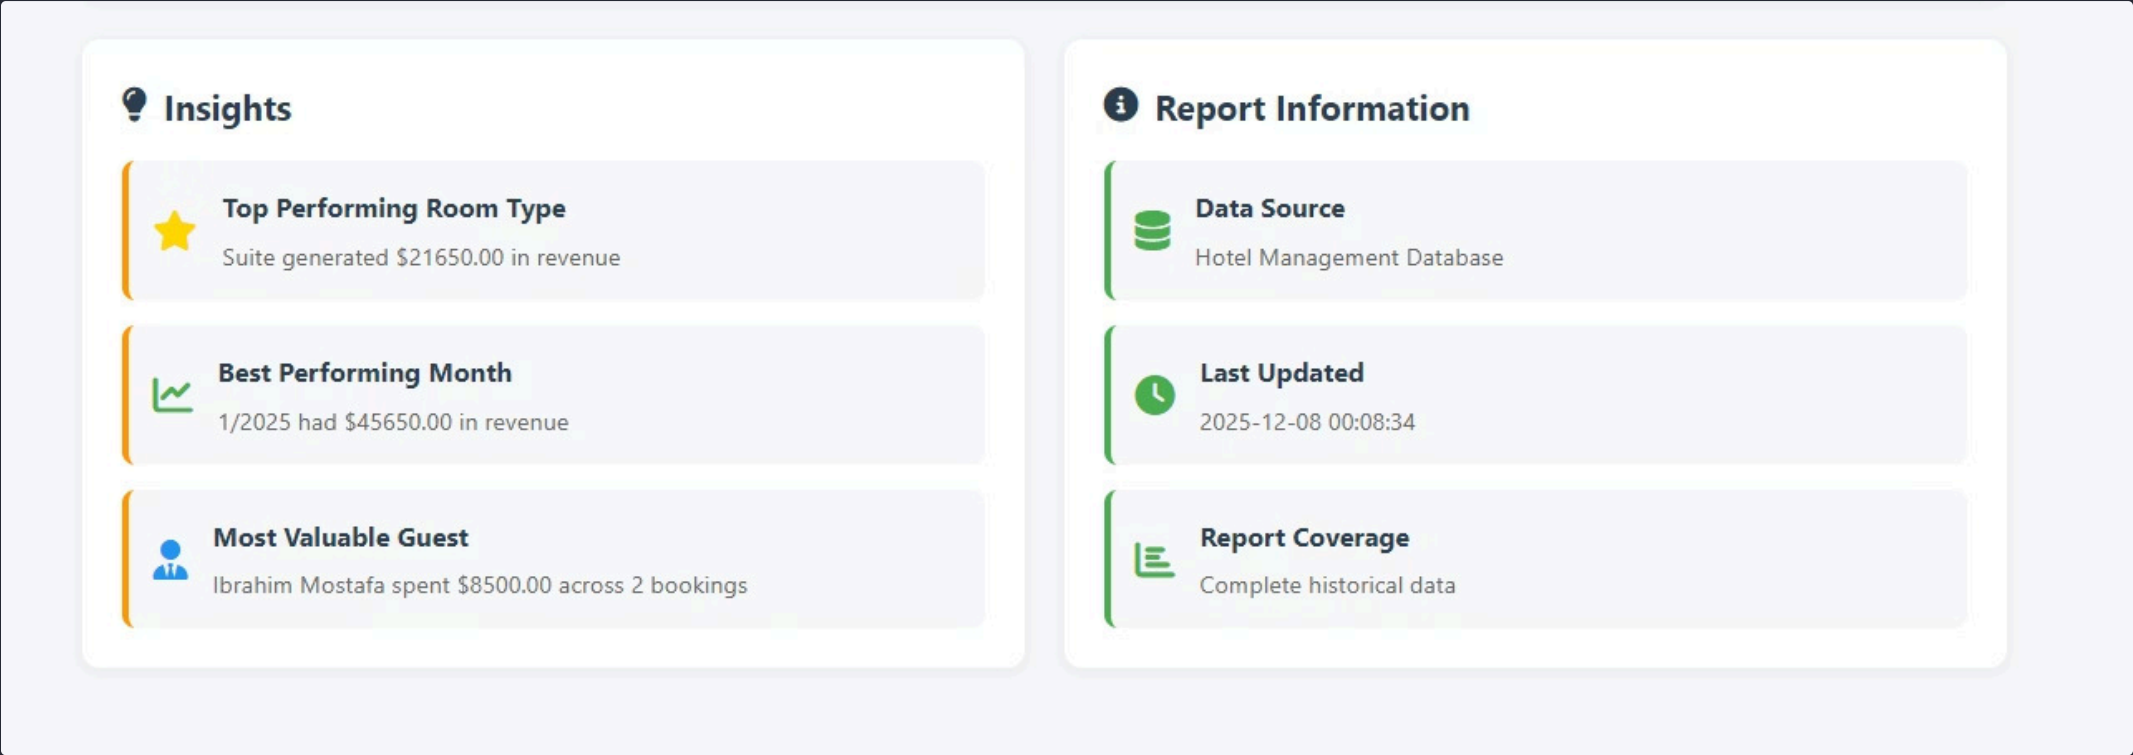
Insights

Top Performing Room Type
Suite generated \$21650.00 in revenue

Best Performing Month
1/2025 had \$45650.00 in revenue

Most Valuable Guest
Ibrahim Mostafa spent \$8500.00 across 2 bookings

Report Information

Data Source
Hotel Management Database

Last Updated
2025-12-08 00:08:34

Report Coverage
Complete historical data